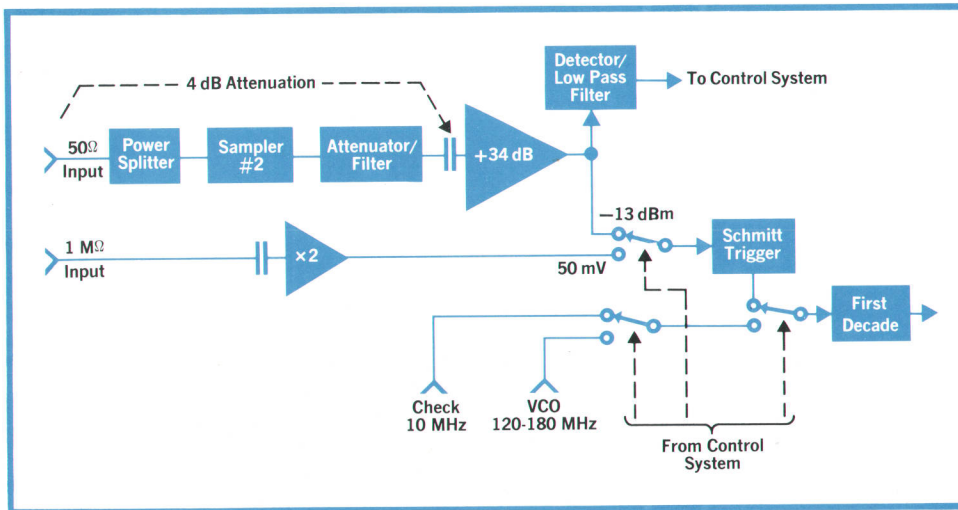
4 dB Attenuation

Detector/ Low Pass Filter

To Control System

50Ω Input

Power Splitter

Sampler #2

Attenuator/ Filter

+34 dB

−13 dBm

1 MΩ Input

×2

50 mV

Schmitt Trigger

First Decade

Check 10 MHz

VCO 120-180 MHz

From Control System